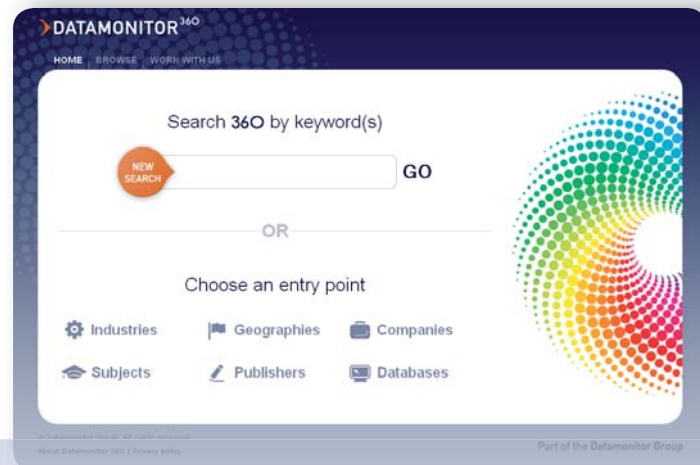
DATAMONITOR360

HOME | BROWSE | WORK WITH US

Search 360 by keyword(s)

NEW SEARCH

GO

OR

Choose an entry point

Industries

Geographies

Companies

Subjects

Publishers

Databases

© Datamonitor Group. All rights reserved.

About Datamonitor 360 | Privacy policy

Part of the Datamonitor Group